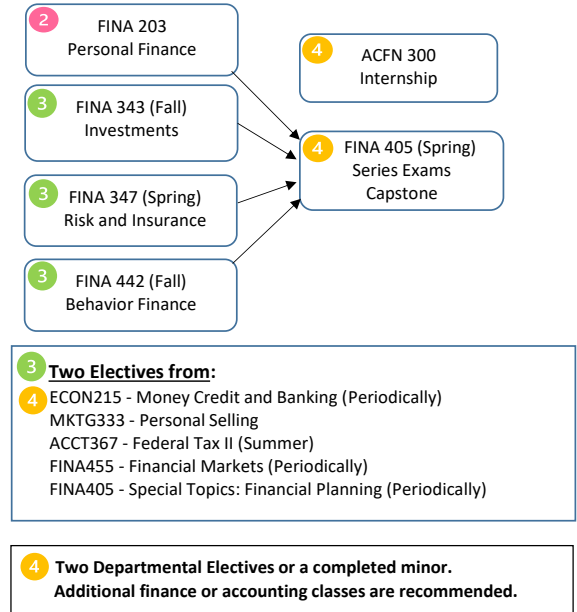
2 FINA 203
Personal Finance

4 ACFN 300
Internship

3 FINA 343 (Fall)
Investments

4 FINA 405 (Spring)
Series Exams
Capstone

3 FINA 347 (Spring)
Risk and Insurance

3 FINA 442 (Fall)
Behavior Finance

3 **Two Electives from:**
4 ECON215 - Money Credit and Banking (Periodically)
MKTG333 - Personal Selling
ACCT367 - Federal Tax II (Summer)
FINA455 - Financial Markets (Periodically)
FINA405 - Special Topics: Financial Planning (Periodically)

4 **Two Departmental Electives or a completed minor.**
**Additional finance or accounting classes are recommended.**